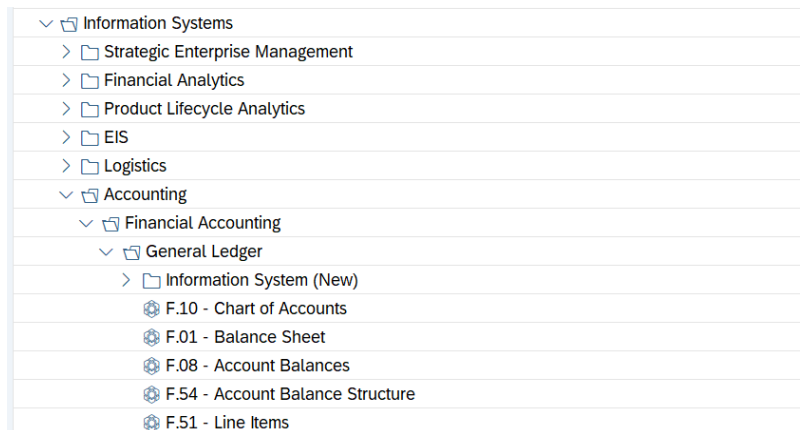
Information Systems
Strategic Enterprise Management
Financial Analytics
Product Lifecycle Analytics
EIS
Logistics
Accounting
Financial Accounting
General Ledger
Information System (New)
F.10 - Chart of Accounts
F.01 - Balance Sheet
F.08 - Account Balances
F.54 - Account Balance Structure
F.51 - Line Items